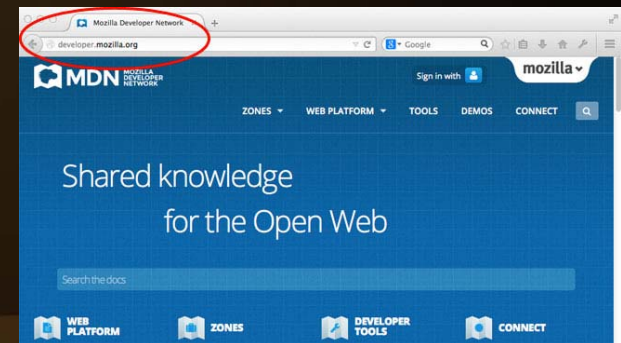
Mozilla Developer Network
+
developer.mozilla.org
Google
MDN MOZILLA DEVELOPER NETWORK
Sign in with
mozilla
ZONES
WEB PLATFORM
TOOLS
DEMOS
CONNECT
Shared knowledge
for the Open Web
Search the docs
WEB PLATFORM
ZONES
DEVELOPER TOOLS
CONNECT